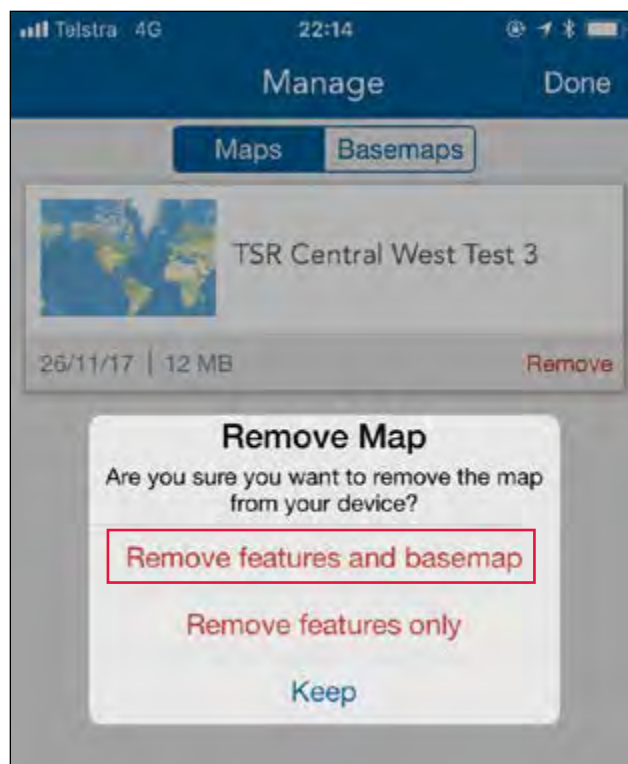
Telstra 4G 22:14

Manage Done

Maps Basemaps

TSR Central West Test 3

26/11/17 | 12 MB Remove

Remove Map

Are you sure you want to remove the map from your device?

Remove features and basemap

Remove features only

Keep